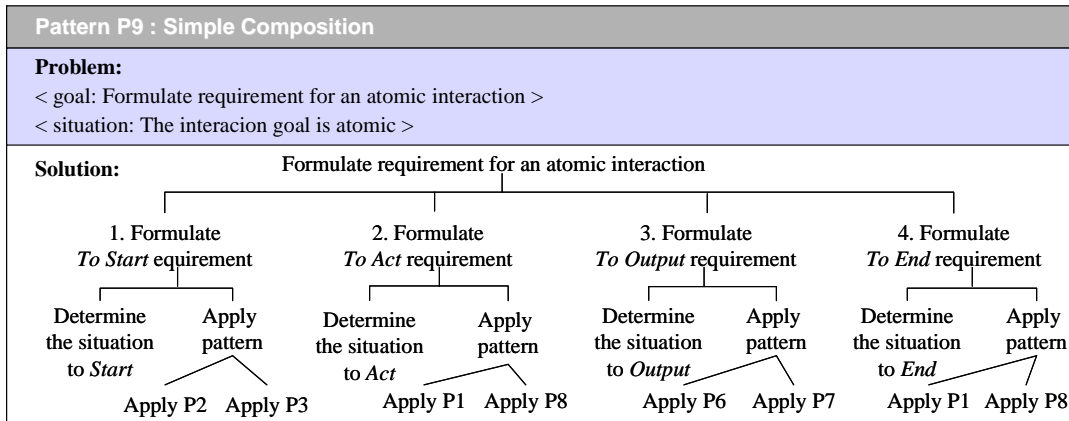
Pattern P9 : Simple Composition

Problem:
< goal: Formulate requirement for an atomic interaction >
< situation: The interacion goal is atomic >

Solution:

Formulate requirement for an atomic interaction

1. Formulate *To Start* requirement

Determine the situation to *Start*

Apply pattern

Apply P2 Apply P3

2. Formulate *To Act* requirement

Determine the situation to *Act*

Apply pattern

Apply P1 Apply P8

3. Formulate *To Output* requirement

Determine the situation to *Output*

Apply pattern

Apply P6 Apply P7

4. Formulate *To End* requirement

Determine the situation to *End*

Apply pattern

Apply P1 Apply P8